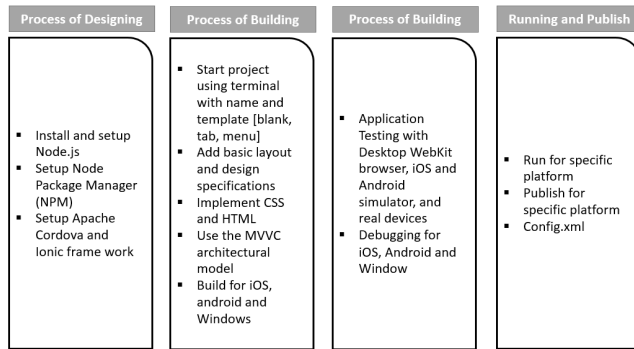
Process of Designing

- Install and setup Node.js
- Setup Node Package Manager (NPM)
- Setup Apache Cordova and Ionic frame work

Process of Building

- Start project using terminal with name and template [blank, tab, menu]
- Add basic layout and design specifications
- Implement CSS and HTML
- Use the MVVC architectural model
- Build for iOS, android and Windows

Process of Building

- Application Testing with Desktop WebKit browser, iOS and Android simulator, and real devices
- Debugging for iOS, Android and Window

Running and Publish

- Run for specific platform
- Publish for specific platform
- Config.xml